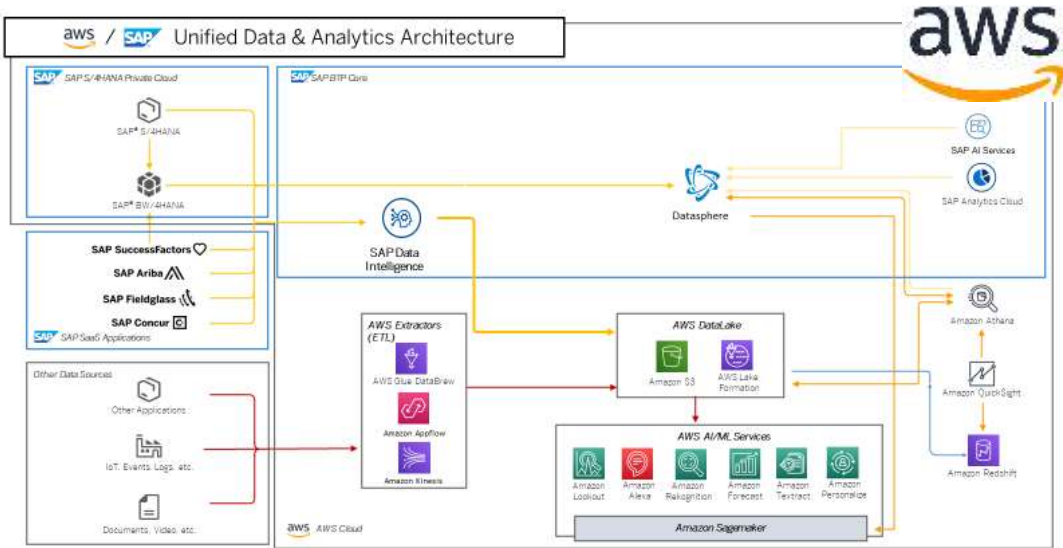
aws / SAP Unified Data & Analytics Architecture

aws

SAP S/4HANA Private Cloud

SAP® S/4HANA

SAP® BW/4HANA

SAP SuccessFactors

SAP Ariba

SAP Fieldglass

SAP Concur

SAP SaaS Applications

Other Data Sources

Other Applications

IoT, Events, Logs, etc.

Documents, Video, etc.

SAP BTP Core

SAP Data Intelligence

Datasphere

SAP AI Services

SAP Analytics Cloud

AWS Extractors (ETL)

AWS Glue DataBrew

Amazon Appflow

Amazon Kinesis

AWS DataLake

Amazon S3

AWS Lake Formation

AWS AI/ML Services

Amazon Lookout

Amazon Alexa

Amazon Rekognition

Amazon Forecast

Amazon Textract

Amazon Personalize

Amazon Sagemaker

Amazon Athena

Amazon QuickSight

Amazon Redshift

aws AWS Cloud